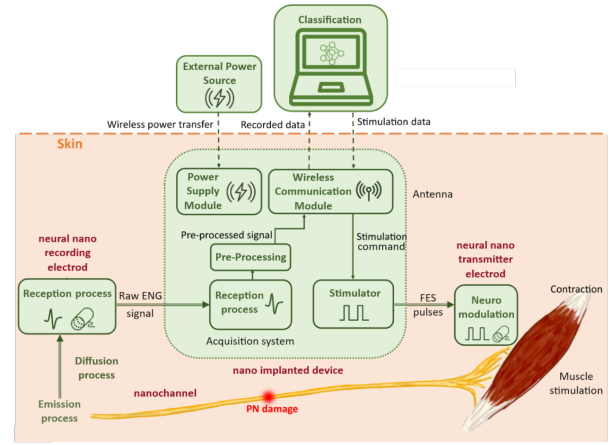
Classification

External Power Source

Wireless power transfer

Recorded data

Stimulation data

Skin

Power Supply Module

Wireless Communication Module

Antenna

Pre-processed signal

Stimulation command

Pre-Processing

neural nano recording electrod

neural nano transmitter electrod

Contraction

Reception process

Raw ENG signal

Reception process

Stimulator

FES pulses

Neuro modulation

Acquisition system

Diffusion process

nano implanted device

Muscle stimulation

Emission process

nanochannel

PN damage